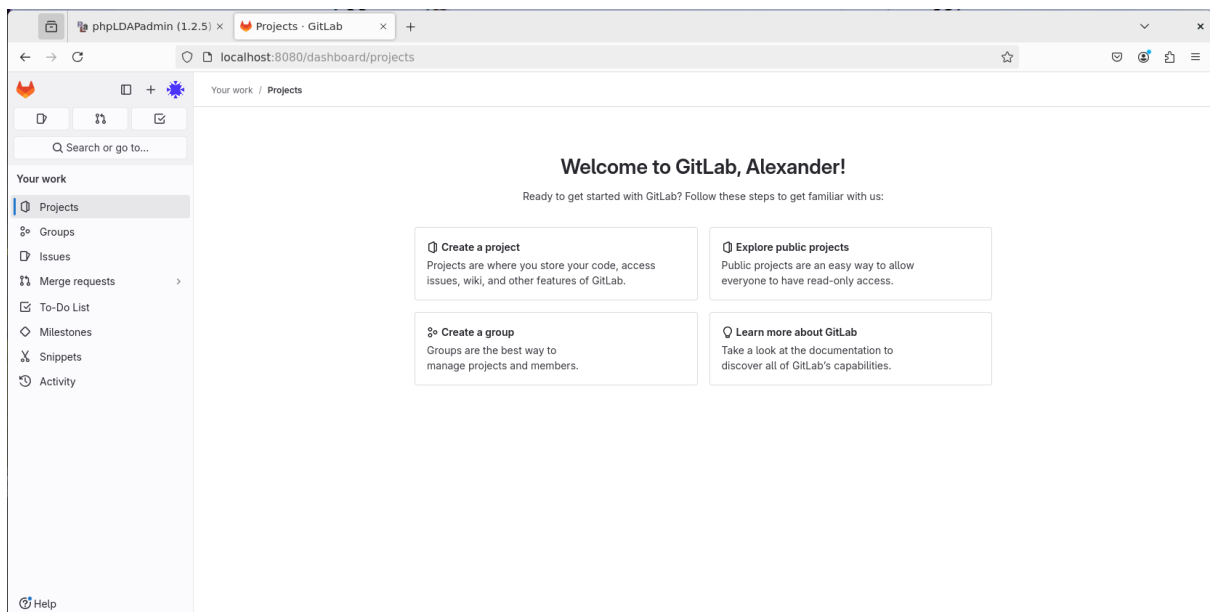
phpLDAPadmin (1.2.5) ×
Projects · GitLab ×
+

localhost:8080/dashboard/projects

Search or go to...

Your work

Projects
Groups
Issues
Merge requests
To-Do List
Milestones
Snippets
Activity

Help

Your work / Projects

Welcome to GitLab, Alexander!

Ready to get started with GitLab? Follow these steps to get familiar with us:

Create a project
Projects are where you store your code, access issues, wiki, and other features of GitLab.

Explore public projects
Public projects are an easy way to allow everyone to have read-only access.

Create a group
Groups are the best way to manage projects and members.

Learn more about GitLab
Take a look at the documentation to discover all of GitLab's capabilities.